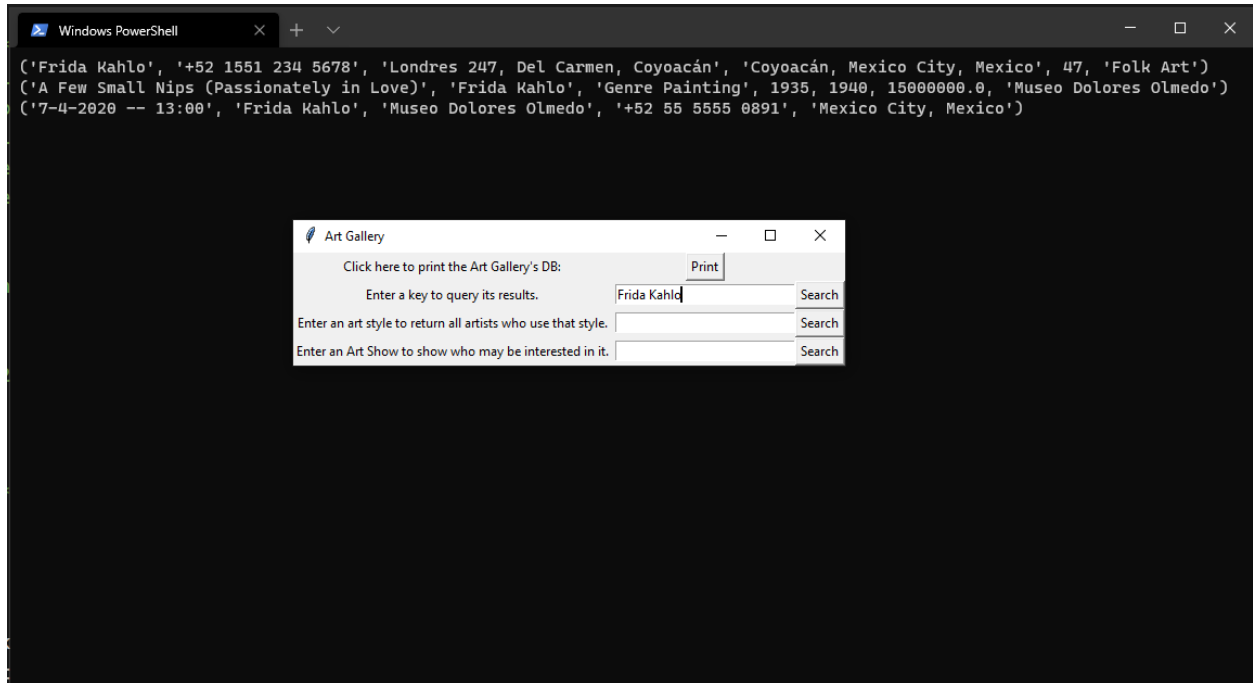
Windows PowerShell

('Frida Kahlo', '+52 1551 234 5678', 'Londres 247, Del Carmen, Coyoacán', 'Coyoacán, Mexico City, Mexico', 47, 'Folk Art')
('A Few Small Nips (Passionately in Love)', 'Frida Kahlo', 'Genre Painting', 1935, 1940, 15000000.0, 'Museo Dolores Olmedo')
('7-4-2020 -- 13:00', 'Frida Kahlo', 'Museo Dolores Olmedo', '+52 55 5555 0891', 'Mexico City, Mexico')

Art Gallery

Click here to print the Art Gallery's DB: Print

Enter a key to query its results. Frida Kahlo Search

Enter an art style to return all artists who use that style. Search

Enter an Art Show to show who may be interested in it. Search